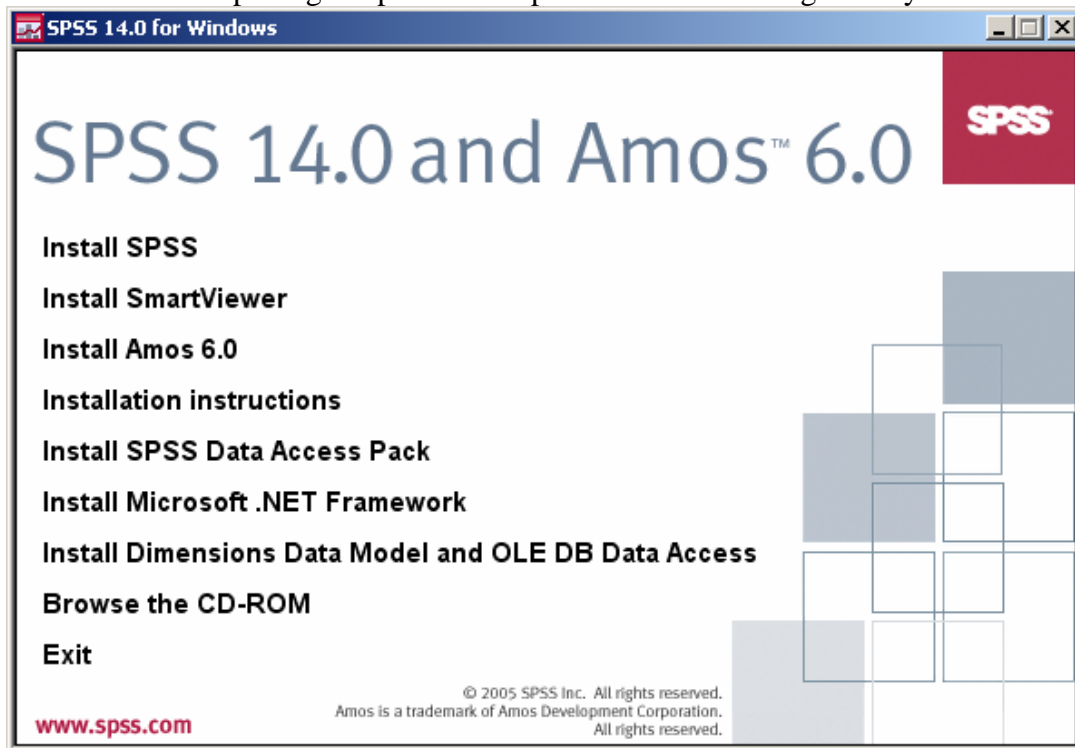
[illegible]

SPSS 14.0 for Windows

SPSS 14.0 and Amos™ 6.0

SPSS

Install SPSS

Install SmartViewer

Install Amos 6.0

Installation instructions

Install SPSS Data Access Pack

Install Microsoft .NET Framework

Install Dimensions Data Model and OLE DB Data Access

Browse the CD-ROM

Exit

© 2005 SPSS Inc. All rights reserved.
Amos is a trademark of Amos Development Corporation.
All rights reserved.

www.spss.com